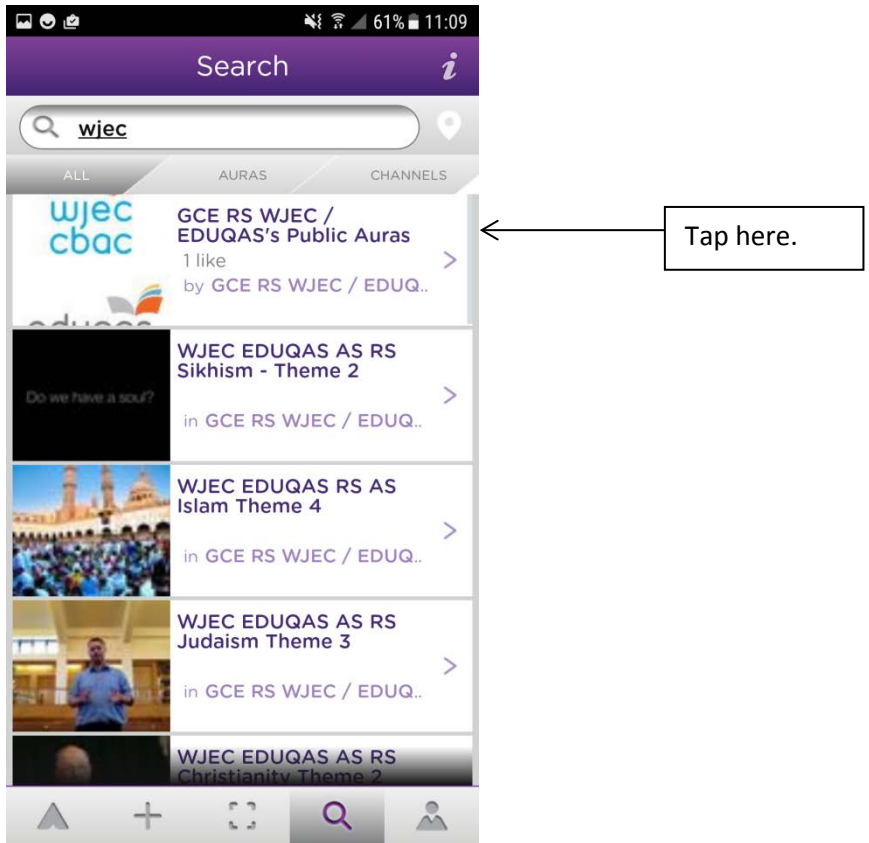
61% 11:09

Search

wjec

ALL AURAS CHANNELS

wjec cbac

GCE RS WJEC / EDUQAS's Public Auras
1 like
by GCE RS WJEC / EDUQ..

Tap here.

Do we have a soul?

WJEC EDUQAS AS RS Sikhism - Theme 2
in GCE RS WJEC / EDUQ..

WJEC EDUQAS RS AS Islam Theme 4
in GCE RS WJEC / EDUQ..

WJEC EDUQAS AS RS Judaism Theme 3
in GCE RS WJEC / EDUQ..

WJEC EDUQAS AS RS Christianity Theme 2